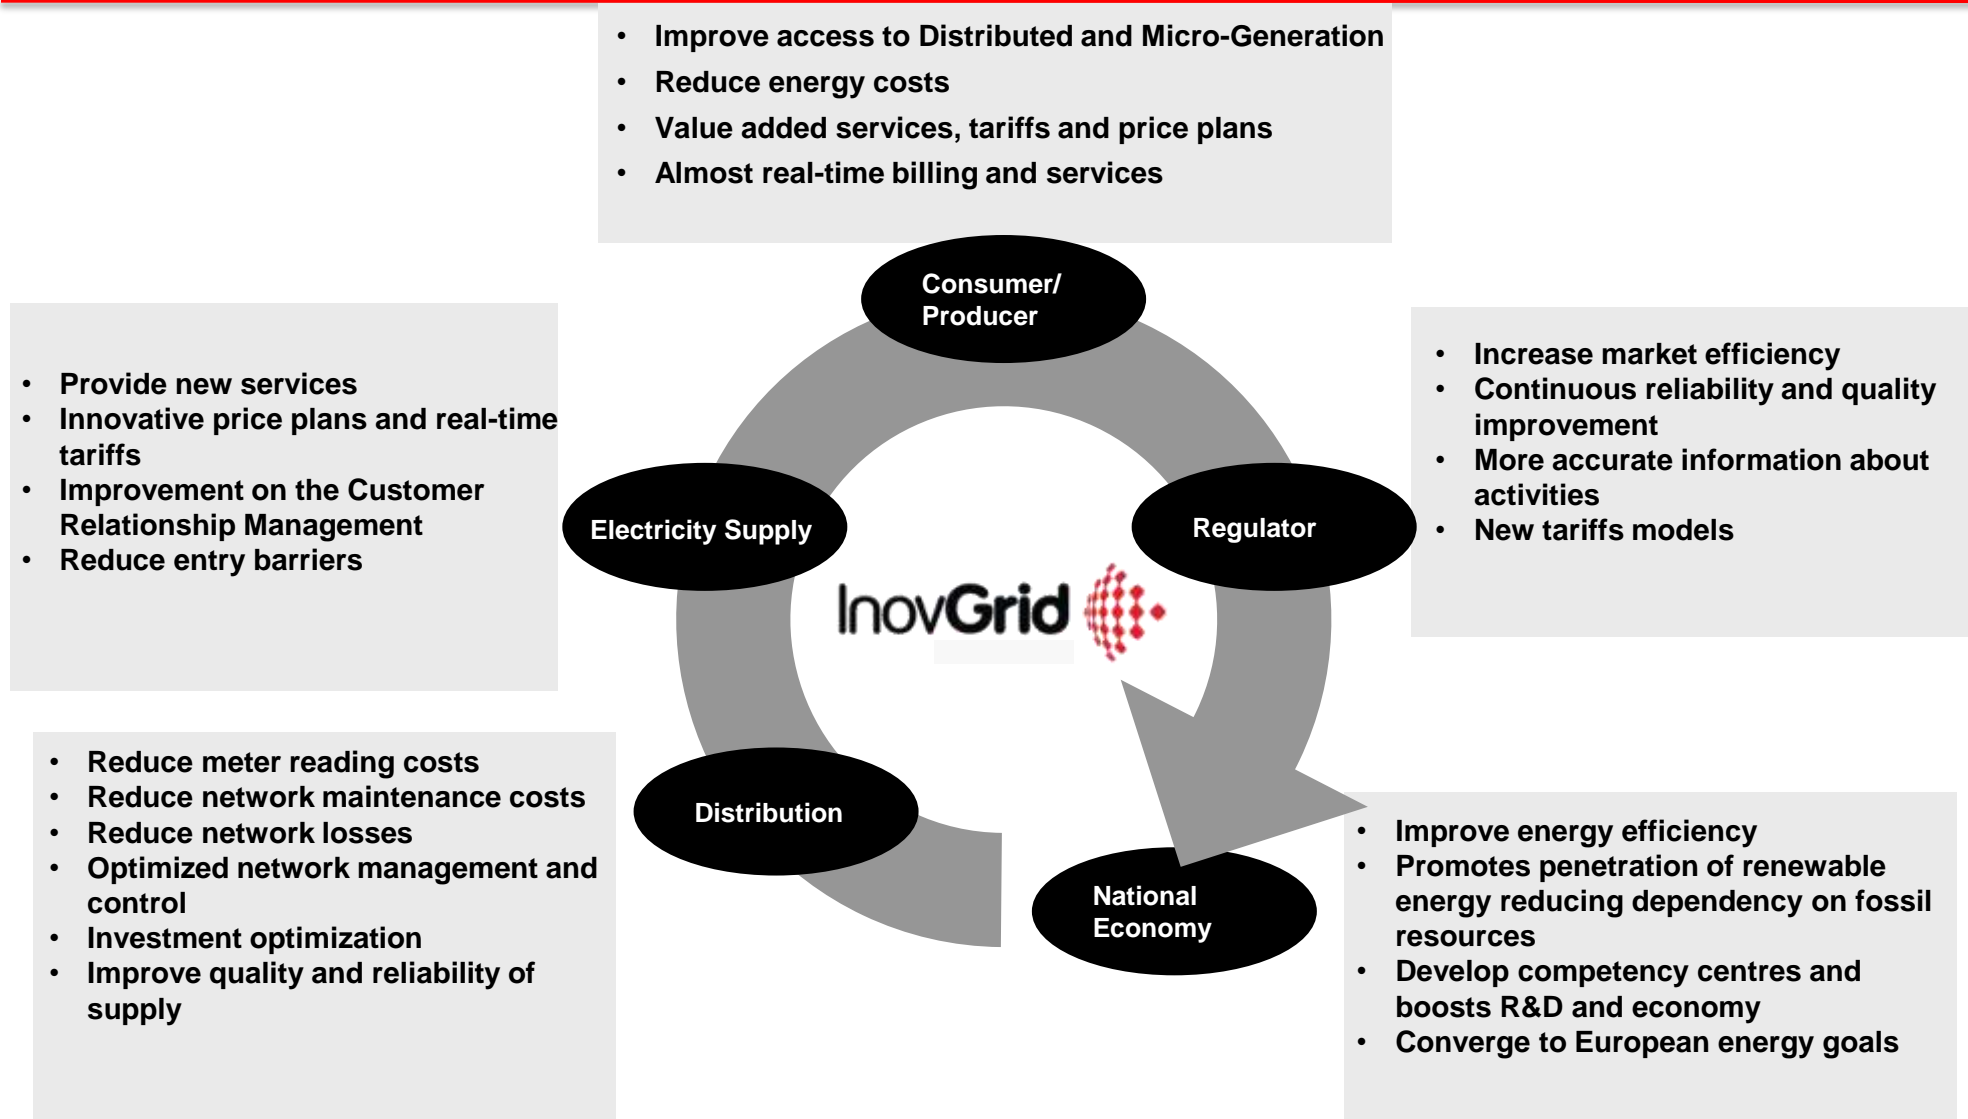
- Improve access to Distributed and Micro-Generation
- Reduce energy costs
- Value added services, tariffs and price plans
- Almost real-time billing and services

Consumer/ Producer

- Provide new services
- Innovative price plans and real-time tariffs
- Improvement on the Customer Relationship Management
- Reduce entry barriers

Electricity Supply

Regulator

- Increase market efficiency
- Continuous reliability and quality improvement
- More accurate information about activities
- New tariffs models

InovGrid

- Reduce meter reading costs
- Reduce network maintenance costs
- Reduce network losses
- Optimized network management and control
- Investment optimization
- Improve quality and reliability of supply

Distribution

National Economy

- Improve energy efficiency
- Promotes penetration of renewable energy reducing dependency on fossil resources
- Develop competency centres and boosts R&D and economy
- Converge to European energy goals